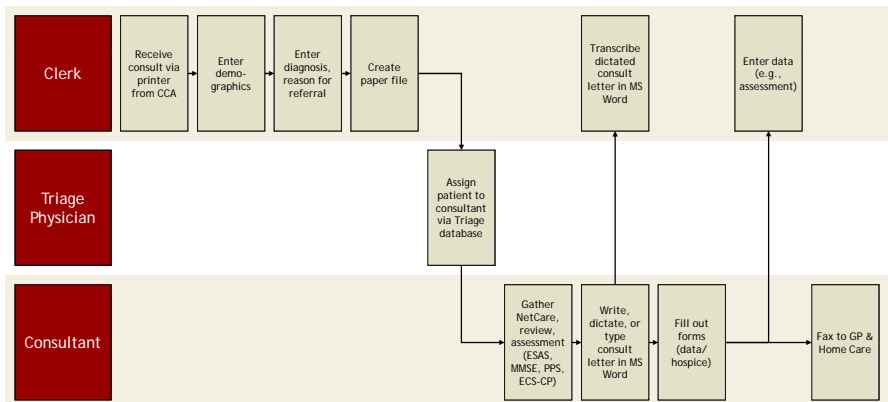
Clerk

Receive consult via printer from CCA

Enter demographics

Enter diagnosis, reason for referral

Create paper file

Transcribe dictated consult letter in MS Word

Enter data (e.g., assessment)

Triage Physician

Assign patient to consultant via Triage database

Consultant

Gather NetCare, review, assessment (ESAS, MMSE, PPS, ECS-CP)

Write, dictate, or type consult letter in MS Word

Fill out forms (data/ hospice)

Fax to GP & Home Care